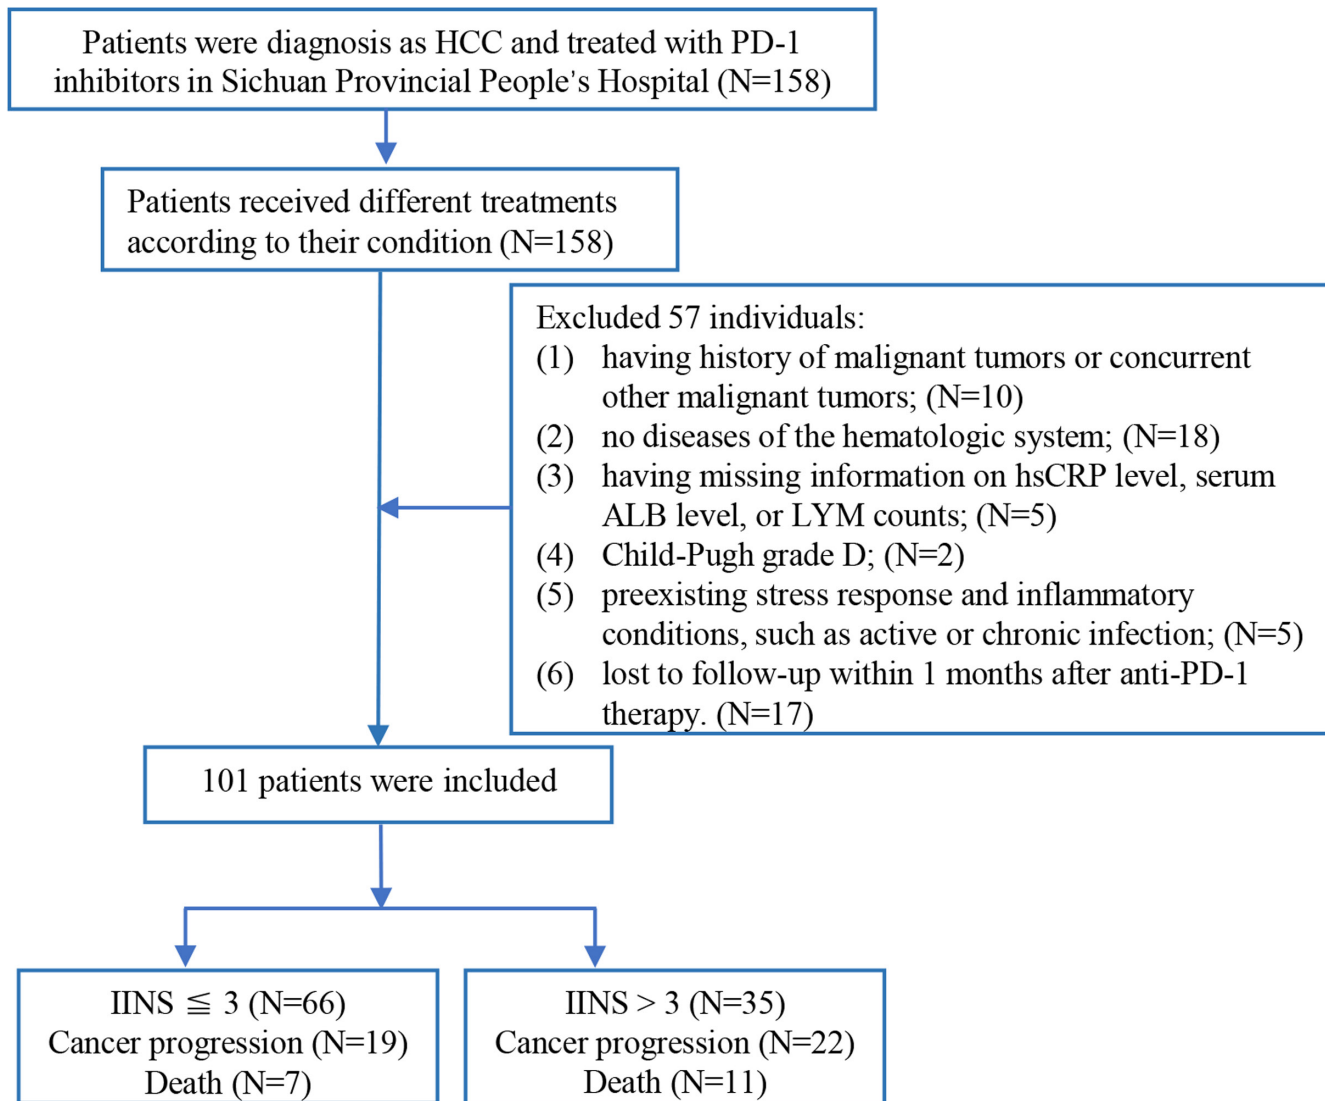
Patients were diagnosis as HCC and treated with PD-1 inhibitors in Sichuan Provincial People's Hospital (N=158)

Patients received different treatments according to their condition (N=158)

Excluded 57 individuals:
(1) having history of malignant tumors or concurrent other malignant tumors; (N=10)
(2) no diseases of the hematologic system; (N=18)
(3) having missing information on hsCRP level, serum ALB level, or LYM counts; (N=5)
(4) Child-Pugh grade D; (N=2)
(5) preexisting stress response and inflammatory conditions, such as active or chronic infection; (N=5)
(6) lost to follow-up within 1 months after anti-PD-1 therapy. (N=17)

101 patients were included

IINS $\leqq$ 3 (N=66)
Cancer progression (N=19)
Death (N=7)

IINS > 3 (N=35)
Cancer progression (N=22)
Death (N=11)